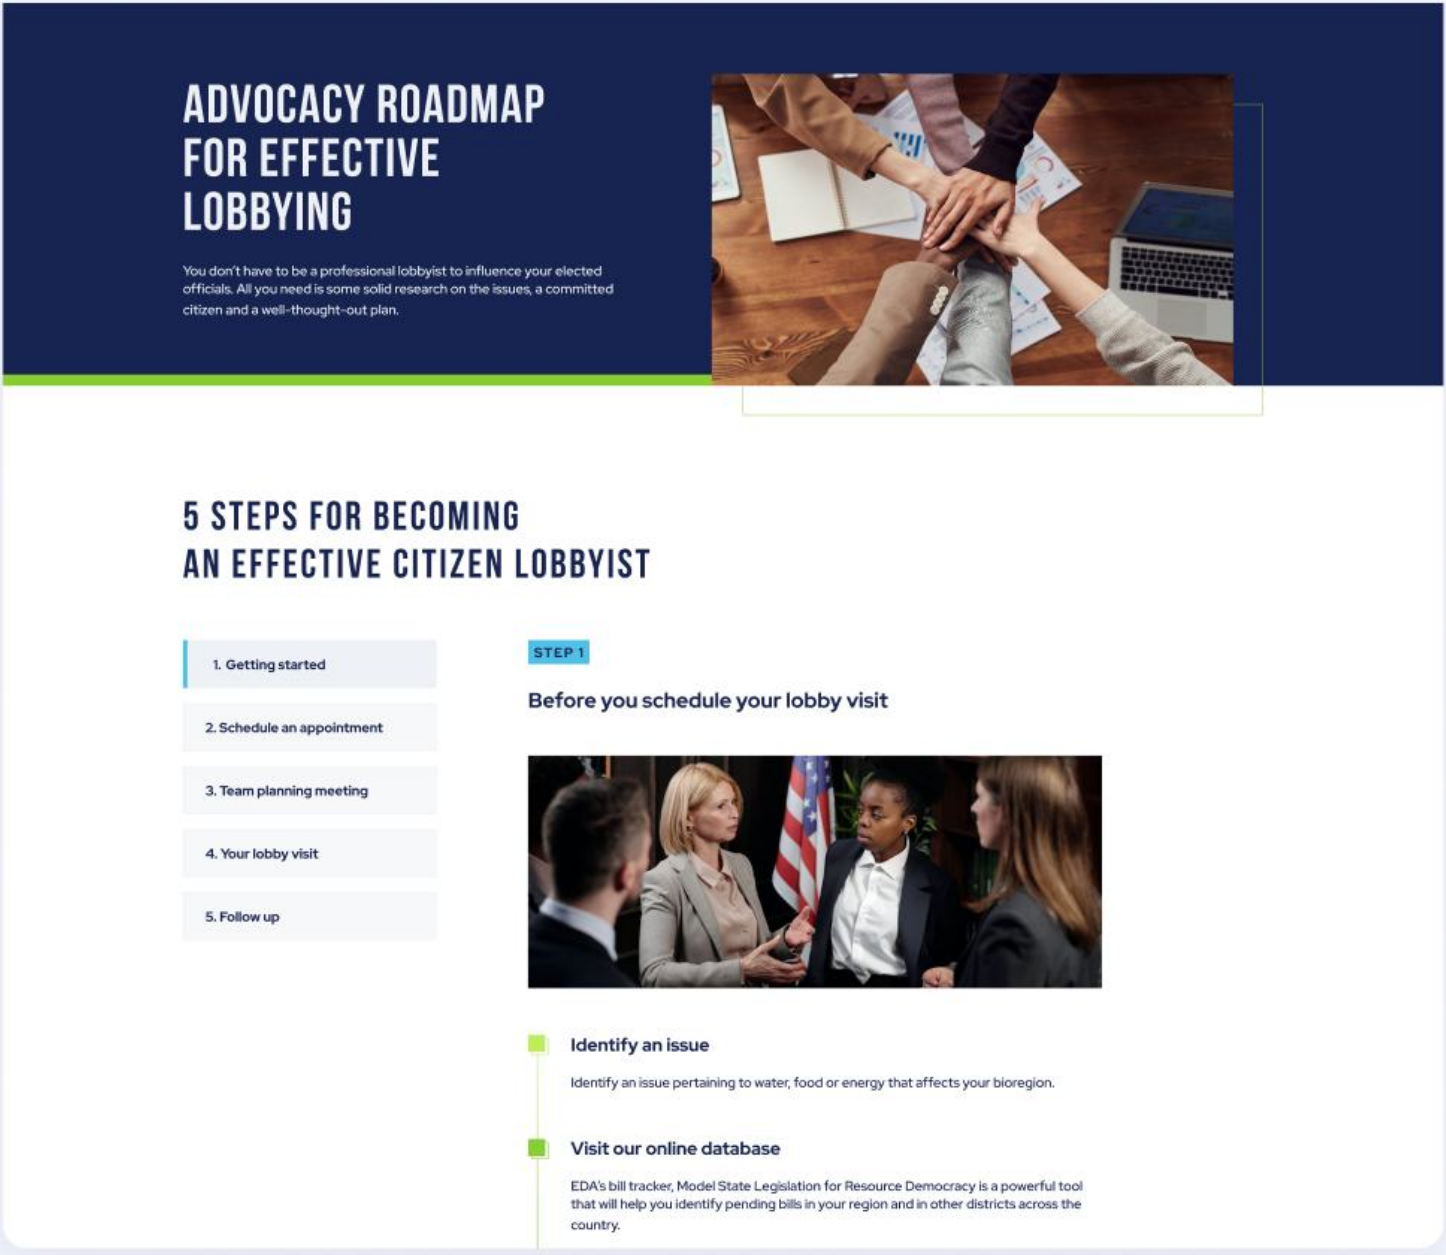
ADVOCACY ROADMAP FOR EFFECTIVE LOBBYING

You don't have to be a professional lobbyist to influence your elected officials. All you need is some solid research on the issues, a committed citizen and a well-thought-out plan.

5 STEPS FOR BECOMING AN EFFECTIVE CITIZEN LOBBYIST

1. Getting started

2. Schedule an appointment

3. Team planning meeting

4. Your lobby visit

5. Follow up

STEP 1

Before you schedule your lobby visit

Identify an issue

Identify an issue pertaining to water, food or energy that affects your bioregion.

Visit our online database

EDA's bill tracker, Model State Legislation for Resource Democracy is a powerful tool that will help you identify pending bills in your region and in other districts across the country.